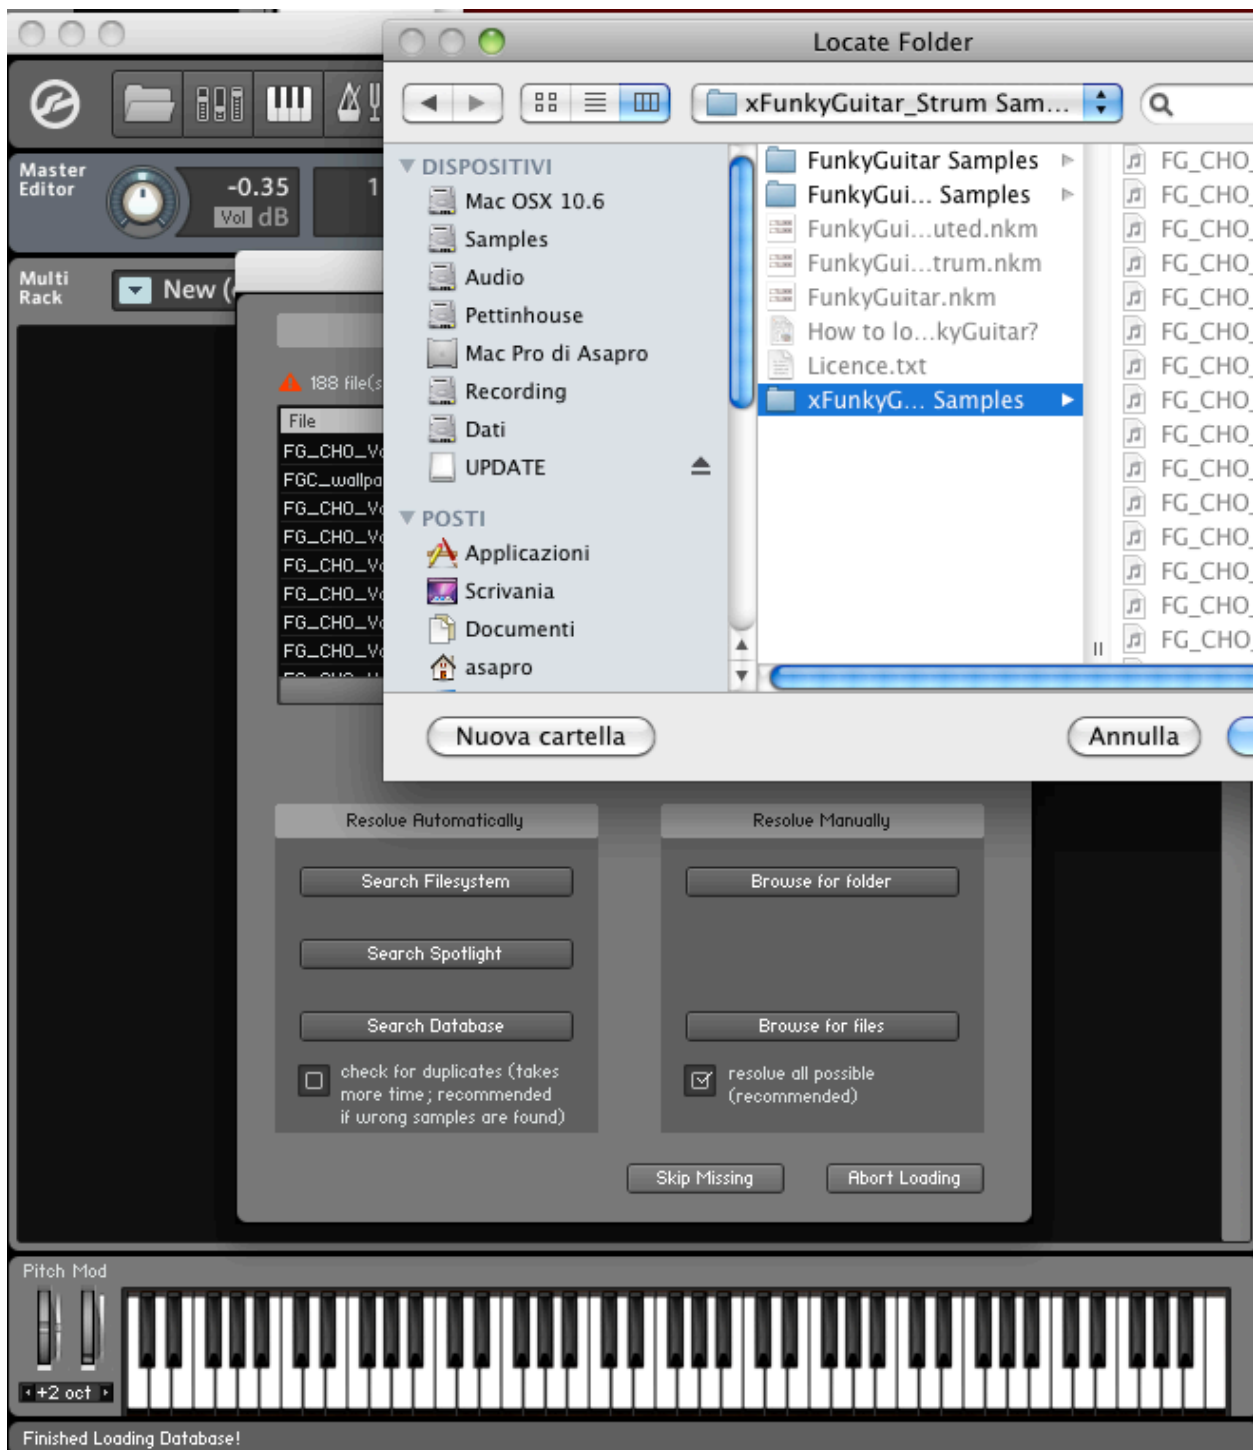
Master Editor

-0.35

Vol dB

1

Multi Rack

New (

188 file(s

File

FG_CHO_V

FGC_wallpa

FG_CHO_V

FG_CHO_V

FG_CHO_V

FG_CHO_V

FG_CHO_V

FG_CHO_V

Locate Folder

xFunkyGuitar_Strum Sam...

DISPOSITIVI

Mac OSX 10.6

Samples

Audio

Pettinhouse

Mac Pro di Asapro

Recording

Dati

UPDATE

POSTI

Applicazioni

Scrivania

Documenti

asapro

FunkyGuitar Samples

FunkyGui... Samples

FunkyGui...uted.nkm

FunkyGui...trum.nkm

FunkyGuitar.nkm

How to lo...kyGuitar?

Licence.txt

xFunkyG... Samples

FG_CHO

FG_CHO

FG_CHO

FG_CHO

FG_CHO

FG_CHO

FG_CHO

FG_CHO

FG_CHO

FG_CHO

FG_CHO

FG_CHO

FG_CHO

FG_CHO

FG_CHO

Nuova cartella

Annulla

Resolve Automatically

Search Filesystem

Search Spotlight

Search Database

check for duplicates (takes more time; recommended if wrong samples are found)

Resolve Manually

Browse for folder

Browse for files

resolve all possible (recommended)

Skip Missing

Abort Loading

Pitch Mod

+2 oct

Finished Loading Database!